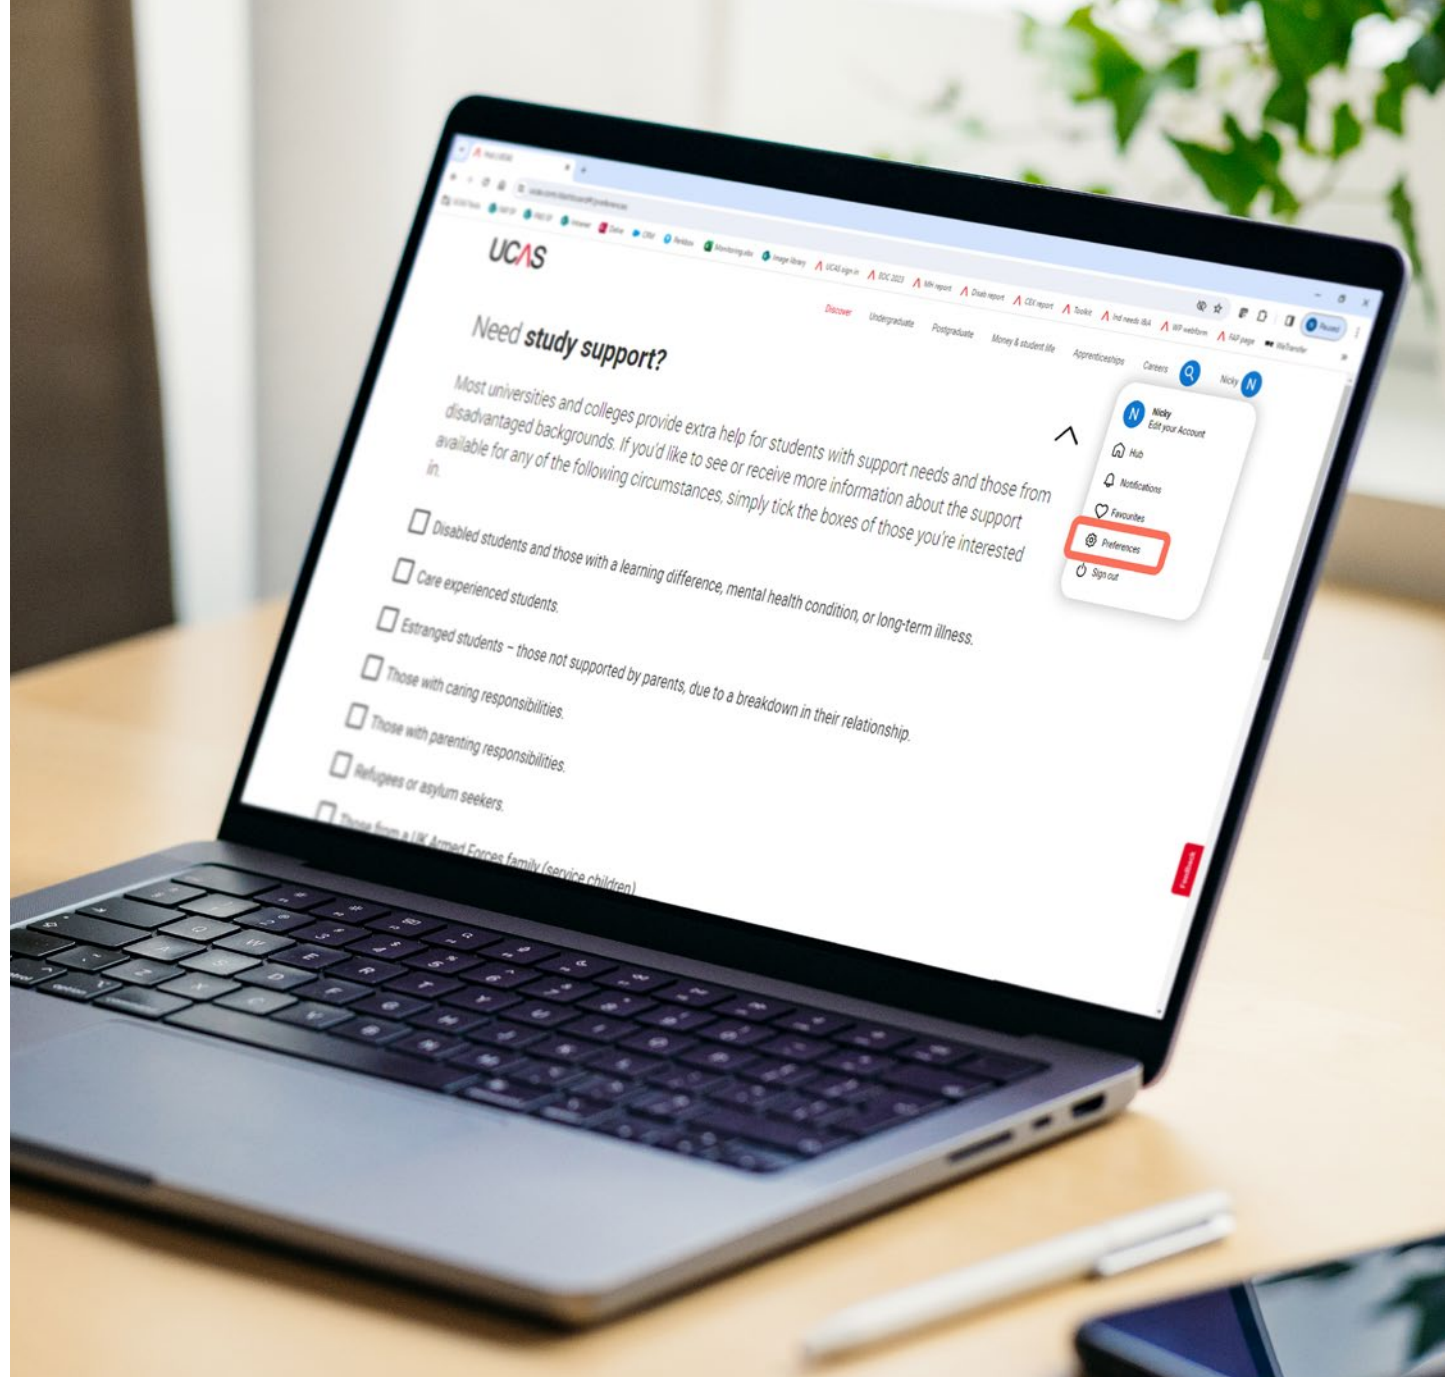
UCAS

Discover Undergraduate Postgraduate Money & student life Apprenticeships Careers Nicky

N Nicky
Edit your Account

Hub

Notifications

Favourites

Preferences

Sign out

Need study support?

Most universities and colleges provide extra help for students with support needs and those from disadvantaged backgrounds. If you'd like to see or receive more information about the support available for any of the following circumstances, simply tick the boxes of those you're interested in.

Disabled students and those with a learning difference, mental health condition, or long-term illness.

Care experienced students.

Estranged students – those not supported by parents, due to a breakdown in their relationship.

Those with caring responsibilities.

Those with parenting responsibilities.

Refugees or asylum seekers.

Those from a UK Armed Forces family (service children)

Feedback